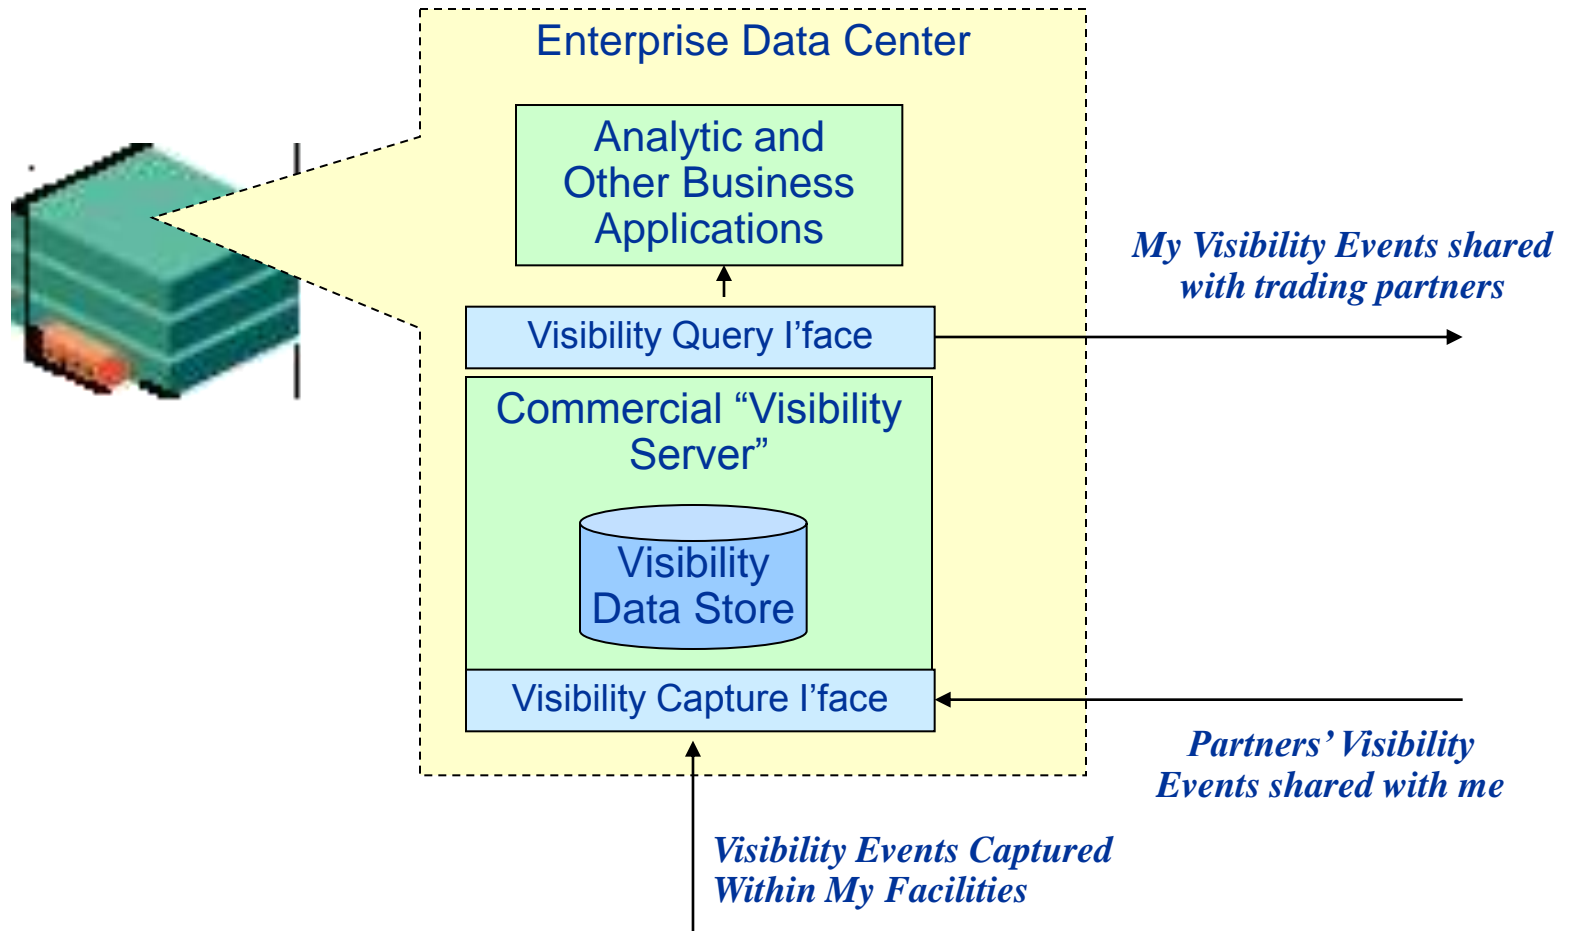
Enterprise Data Center

Analytic and Other Business Applications

Visibility Query I’face

Commercial “Visibility Server”

Visibility Data Store

Visibility Capture I’face

My Visibility Events shared with trading partners

Partners’ Visibility Events shared with me

Visibility Events Captured Within My Facilities